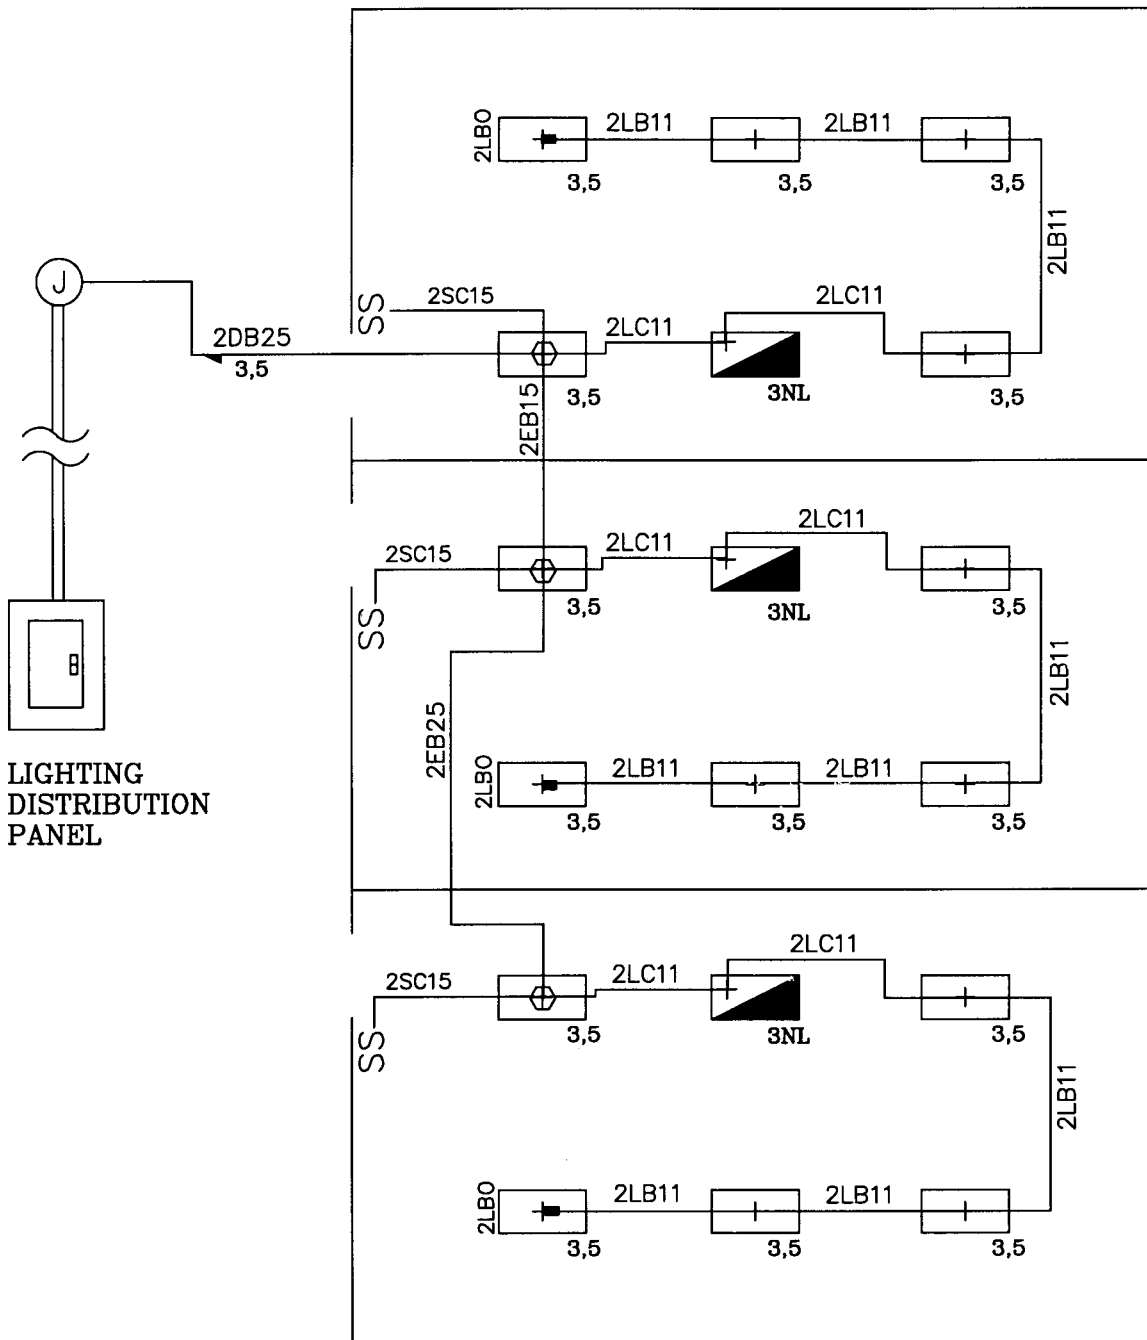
2LB0 2LB11 2LB11
3,5 3,5 3,5
2LB11
J
SS 2SC15 2LC11
2DB25 2LC11
3,5
3,5 3NL 3,5
2EB15
2LC11
2SC15 2LC11
SS 3,5 3NL 3,5
2LB11
2EB25
2LB0 2LB11 2LB11
3,5 3,5 3,5
LIGHTING DISTRIBUTION PANEL
2LC11
2SC15 2LC11
SS 3,5 3NL 3,5
2LB11
2LB0 2LB11 2LB11
3,5 3,5 3,5